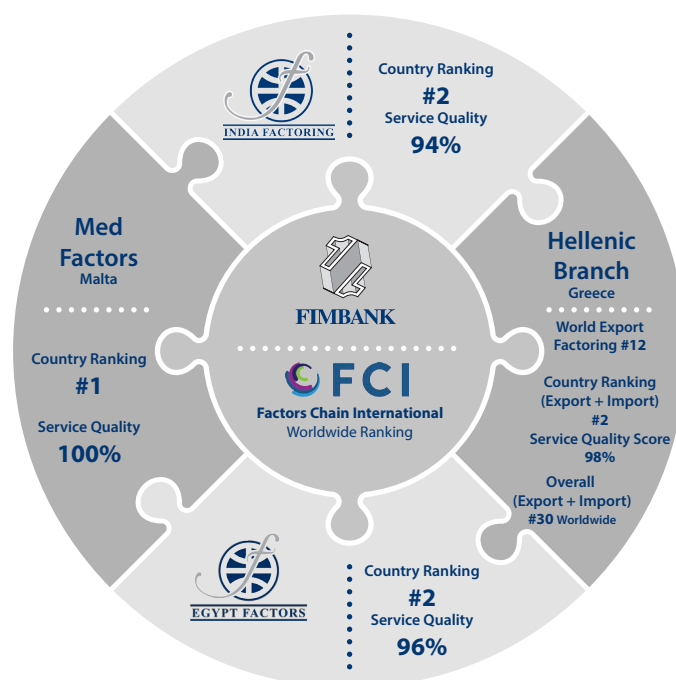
INDIA FACTORING

Country Ranking
#2
Service Quality
94%

Med Factors
Malta

Country Ranking
#1
Service Quality
100%

FIMBANK

FCI
Factors Chain International
Worldwide Ranking

Hellenic Branch
Greece

World Export Factoring #12

Country Ranking (Export + Import)
#2
Service Quality Score
98%

Overall (Export + Import)
#30 Worldwide

EGYPT FACTORS

Country Ranking
#2
Service Quality
96%